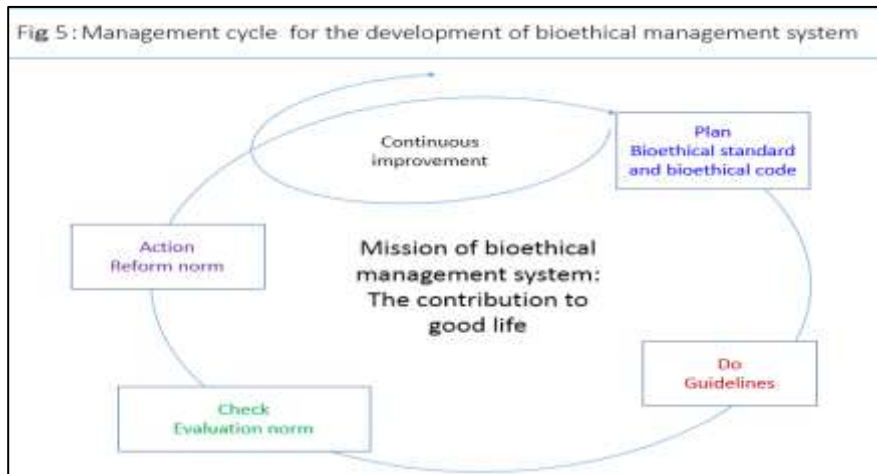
Fig 5: Management cycle for the development of bioethical management system

Continuous improvement

Plan
Bioethical standard and bioethical code

Action
Reform norm

Mission of bioethical management system: The contribution to good life

Do
Guidelines

Check
Evaluation norm